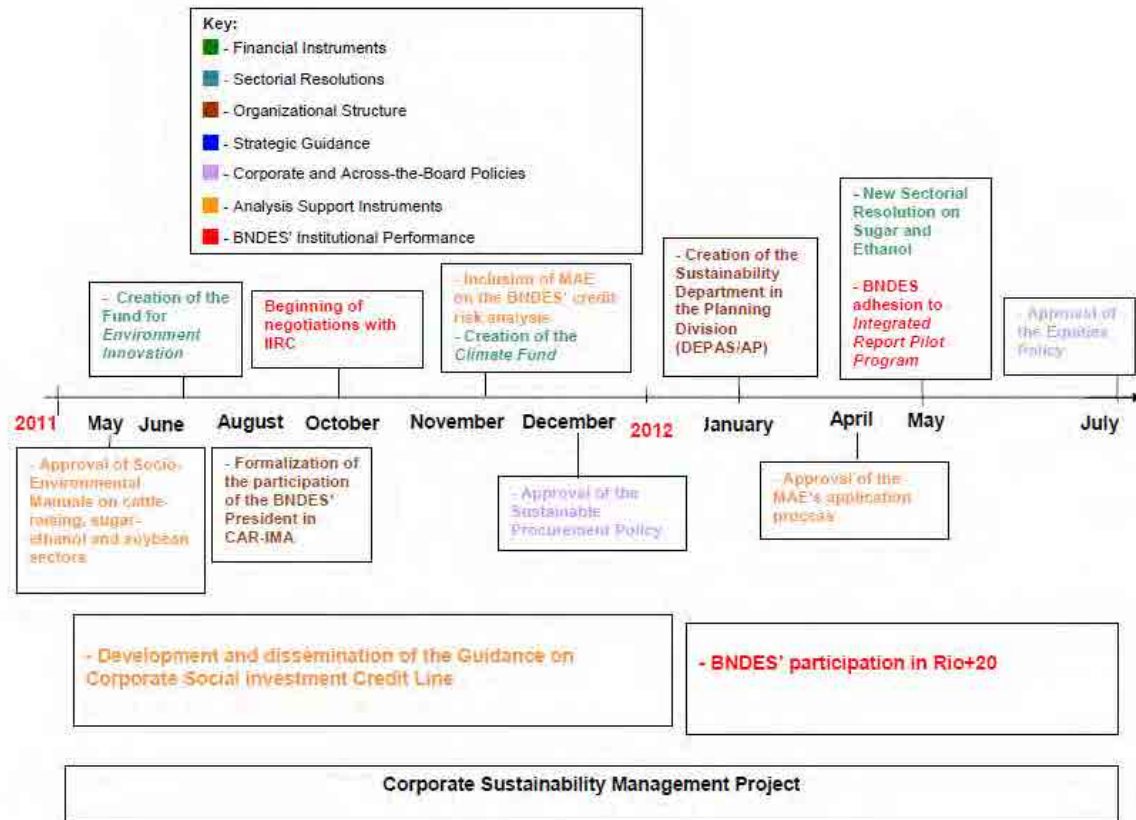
Key:
- Financial Instruments
- Sectorial Resolutions
- Organizational Structure
- Strategic Guidance
- Corporate and Across-the-Board Policies
- Analysis Support Instruments
- BNDES' Institutional Performance

- Creation of the Fund for Environment Innovation

Beginning of negotiations with IIRC

- Inclusion of MAE on the BNDES' credit risk analysis
- Creation of the Climate Fund

- Creation of the Sustainability Department in the Planning Division (DEPAS/AP)

- New Sectorial Resolution on Sugar and Ethanol

- BNDES adhesion to Integrated Report Pilot Program

- Approval of the Equities Policy

2011 May June August October November December 2012 January April May July

- Approval of Socio-Environmental Manuals on cattle-raising, sugar-ethanol and soybean sectors

- Formalization of the participation of the BNDES' President in CAR-IMA

- Approval of the Sustainable Procurement Policy

- Approval of the MAE's application process

- Development and dissemination of the Guidance on Corporate Social Investment Credit Line

- BNDES' participation in Rio+20

Corporate Sustainability Management Project